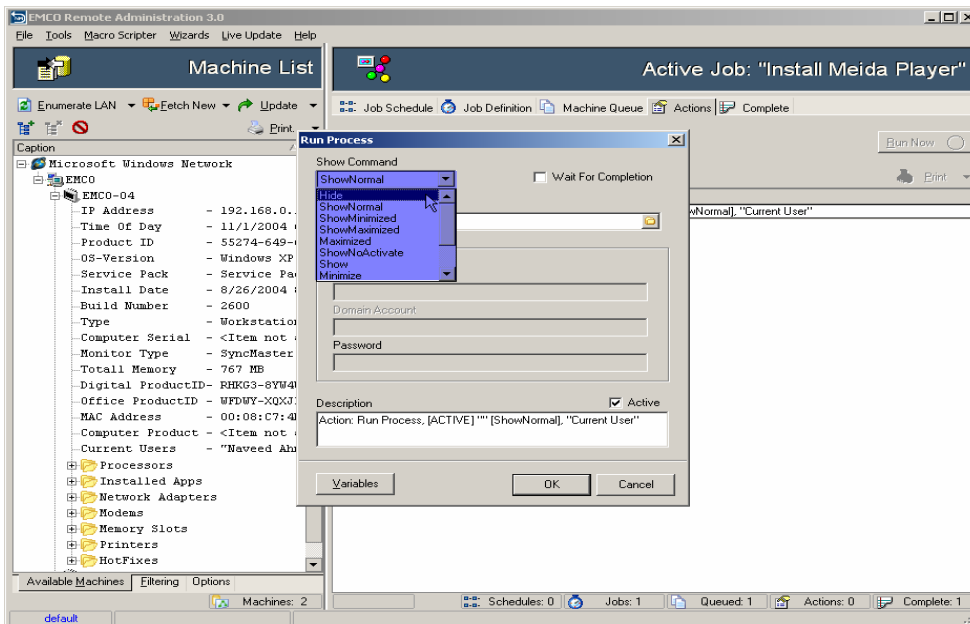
EMCO Remote Administration 3.0

File Tools Macro Scripter Wizards Live Update Help

Machine List

Active Job: "Install Meida Player"

Enumerate LAN Fetch New Update

Print

Job Schedule Job Definition Machine Queue Actions Complete

Caption

Microsoft Windows Network
EMCO
EMCO-04
IP Address - 192.168.0.
Time Of Day - 11/1/2004
Product ID - 55274-649-
OS-Version - Windows XP
Service Pack - Service Pa
Install Date - 8/26/2004
Build Number - 2600
Type - Workstation
Computer Serial - <Item not
Monitor Type - SyncMaster
Totall Memory - 767 MB
Digital ProductID- RHKG3-8YW4
Office ProductID - WFDWY-XQXJ
MAC Address - 00:08:C7:4
Computer Product - <Item not
Current Users - "Naveed Ah
Processors
Installed Apps
Network Adapters
Modems
Memory Slots
Printers
HotFixes

Available Machines Filtering Options

Machines: 2

default

Run Process

Show Command

ShowNormal

Hide
ShowNormal
ShowMinimized
ShowMaximized
Maximized
ShowNoActivate
Show
Minimize

Wait For Completion

Domain Account

Password

Description

Active

Action: Run Process, [ACTIVE] "" [ShowNormal], "Current User"

Variables

OK

Cancel

Run Now

Print

wNormal], "Current User"

Schedules: 0 Jobs: 1 Queued: 1 Actions: 0 Complete: 1